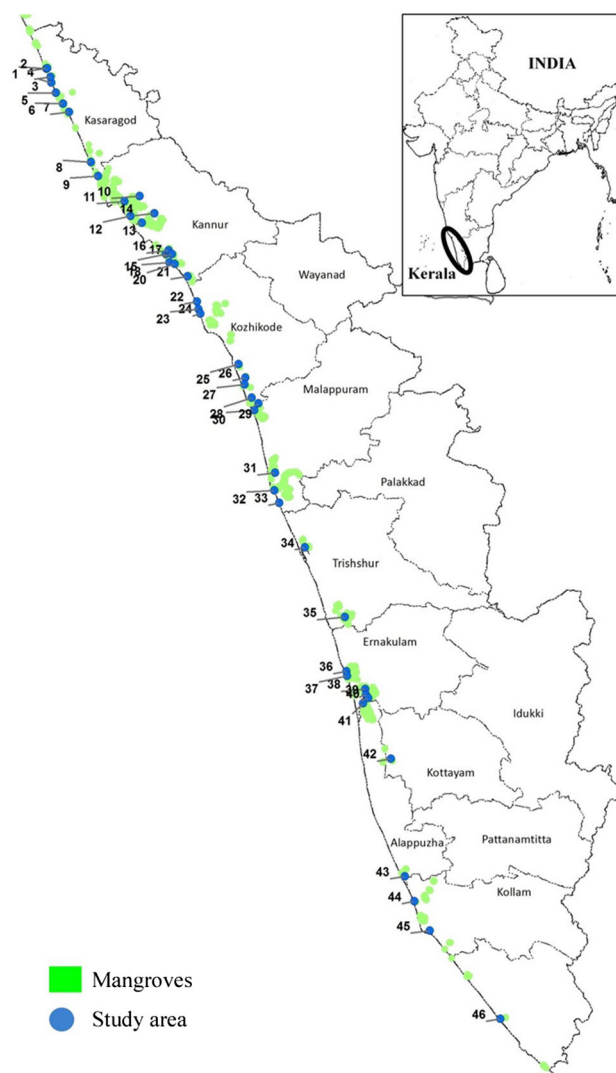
INDIA

Kerala

2
1 4
3
5
6 7
Kasaragod

8
9
10
11
14
12
13
Kannur

16 17
15
18
20 21
Wayanad

22
24
23
Kozhikode

25 26
27
28 29
30
Malappuram

31
32 33
Palakkad

34
Trishshur

35
Ernakulam

36
37 38
39
40
41
Idukki

42
Kottayam

Alappuzha
Pattanamtitta

43
44
Kollam
45

46

Mangroves
Study area